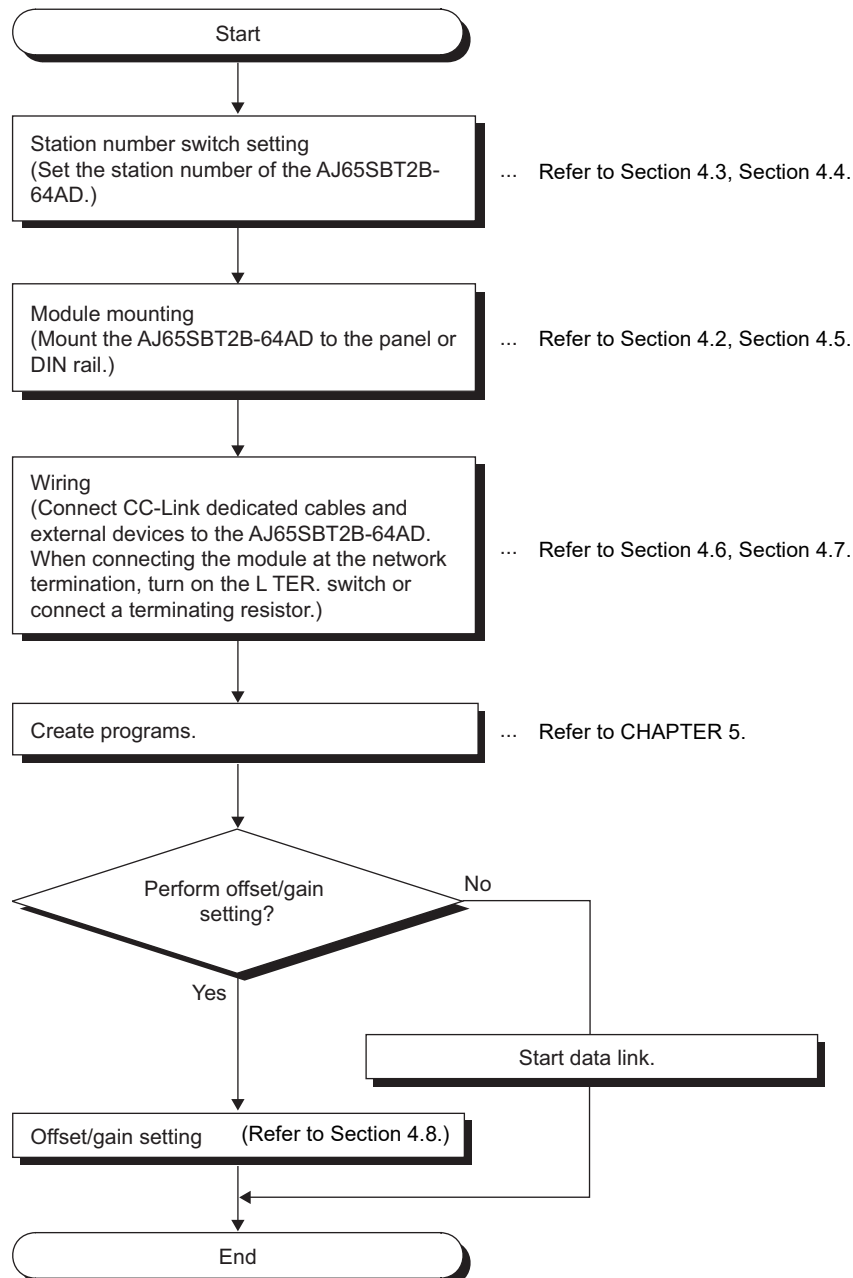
Start

Station number switch setting
(Set the station number of the AJ65SBT2B-64AD.)

... Refer to Section 4.3, Section 4.4.

Module mounting
(Mount the AJ65SBT2B-64AD to the panel or DIN rail.)

... Refer to Section 4.2, Section 4.5.

Wiring
(Connect CC-Link dedicated cables and external devices to the AJ65SBT2B-64AD. When connecting the module at the network termination, turn on the L TER. switch or connect a terminating resistor.)

... Refer to Section 4.6, Section 4.7.

Create programs.

... Refer to CHAPTER 5.

Perform offset/gain setting?

No

Yes

Start data link.

Offset/gain setting (Refer to Section 4.8.)

End